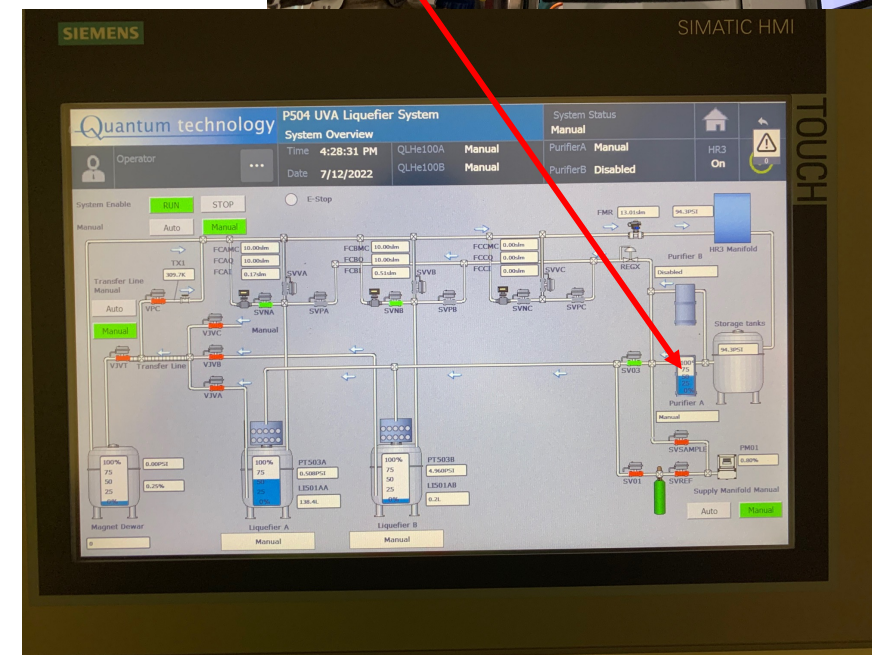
SIEMENS

SIMATIC HMI

TOUCH

Quantum technology

PS04 UVA Liquefier System
System Overview

System Status
Manual

Operator

Time 4:28:31 PM
Date 7/12/2022

QLHe100A Manual
QLHe100B Manual

PurifierA Manual
PurifierB Disabled

HR3
On

System Enable RUN STOP

E-Stop

Manual Auto Manual

FMR 13.01slm

94.3PSI

HR3 Manifold

TX1
309.7K

FCAMC 10.00slm
FCAQ 10.00slm
FCAI 0.17slm

FCBMC 10.00slm
FCBQ 10.00slm
FCBI 0.51slm

FCCMC 0.00slm
FCCQ 0.00slm
FCCI 0.00slm

Transfer Line Manual

Auto

Manual

VPC

SVVA

SVVB

SVVC

REGX

Purifier B

Disabled

SVNA

SVPA

SVNB

SVPB

SVNC

SVPC

V3VC

Manual

V3VB

V3VA

V3VT

Transfer Line

SV03

Storage tanks

94.3PSI

100
75

Purifier A

Manual

SVSAMPLE

PM01
0.00%

SV01

SVREF

Supply Manifold Manual

Auto Manual

100%
75
50
25

0.00PSI

0.25%

Magnet Dewar

0

100%
75
50
25

PT503A
0.508PSI

LI501AA

138.4L

Liquefier A

Manual

100%
75
50
25

PT503B
4.960PSI

LI501AB

0.2L

Liquefier B

Manual